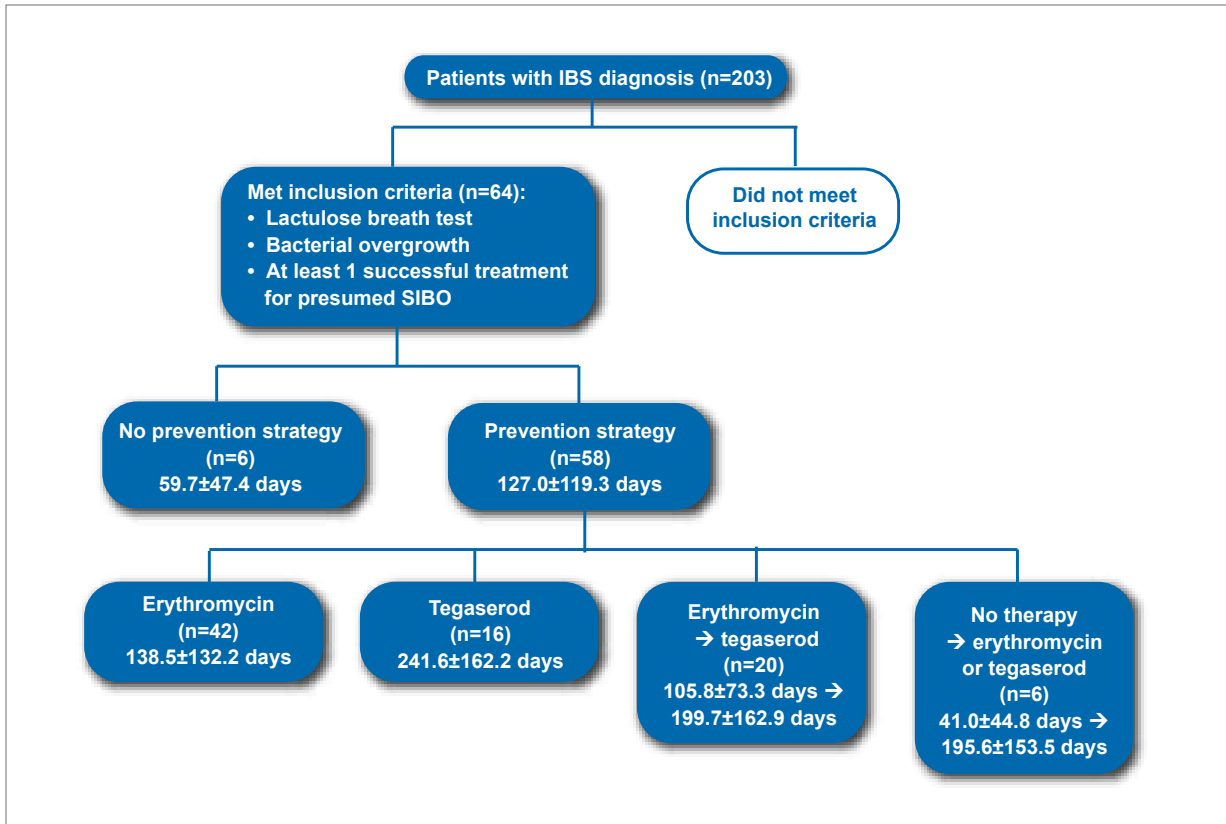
Patients with IBS diagnosis (n=203)

Met inclusion criteria (n=64):
• Lactulose breath test
• Bacterial overgrowth
• At least 1 successful treatment for presumed SIBO

Did not meet inclusion criteria

No prevention strategy (n=6) 59.7±47.4 days

Prevention strategy (n=58) 127.0±119.3 days

Erythromycin (n=42) 138.5±132.2 days

Tegaserod (n=16) 241.6±162.2 days

Erythromycin → tegaserod (n=20) 105.8±73.3 days → 199.7±162.9 days

No therapy → erythromycin or tegaserod (n=6) 41.0±44.8 days → 195.6±153.5 days